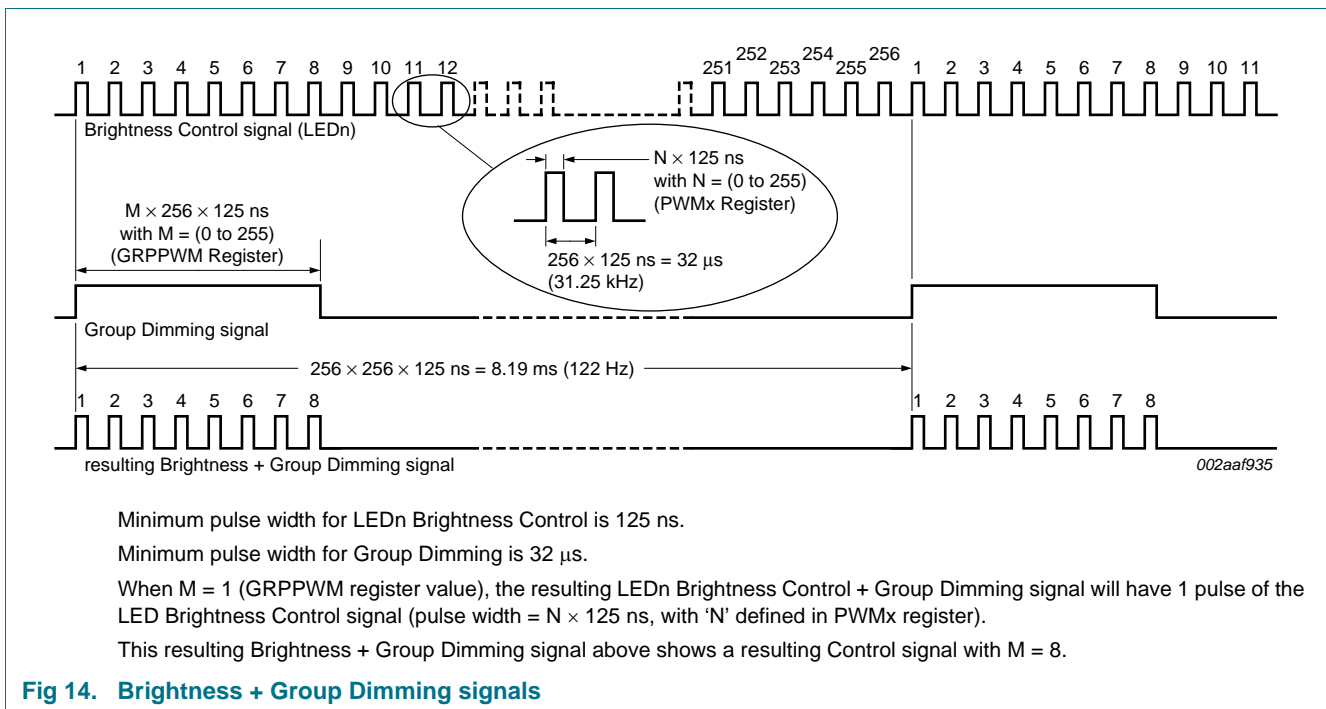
1 2 3 4 5 6 7 8 9 10 11 12 251 252 253 254 255 256 1 2 3 4 5 6 7 8 9 10 11

Brightness Control signal (LEDn)

$N \times 125$ ns with N = (0 to 255) (PWMx Register)

$256 \times 125$ ns = 32 μs (31.25 kHz)

$M \times 256 \times 125$ ns with M = (0 to 255) (GRPPWM Register)

Group Dimming signal

$256 \times 256 \times 125$ ns = 8.19 ms (122 Hz)

1 2 3 4 5 6 7 8 1 2 3 4 5 6 7 8

resulting Brightness + Group Dimming signal

002aaf935

Minimum pulse width for LEDn Brightness Control is 125 ns.

Minimum pulse width for Group Dimming is 32 μs.

When M = 1 (GRPPWM register value), the resulting LEDn Brightness Control + Group Dimming signal will have 1 pulse of the LED Brightness Control signal (pulse width = $N \times 125$ ns, with 'N' defined in PWMx register).

This resulting Brightness + Group Dimming signal above shows a resulting Control signal with M = 8.

Fig 14. Brightness + Group Dimming signals